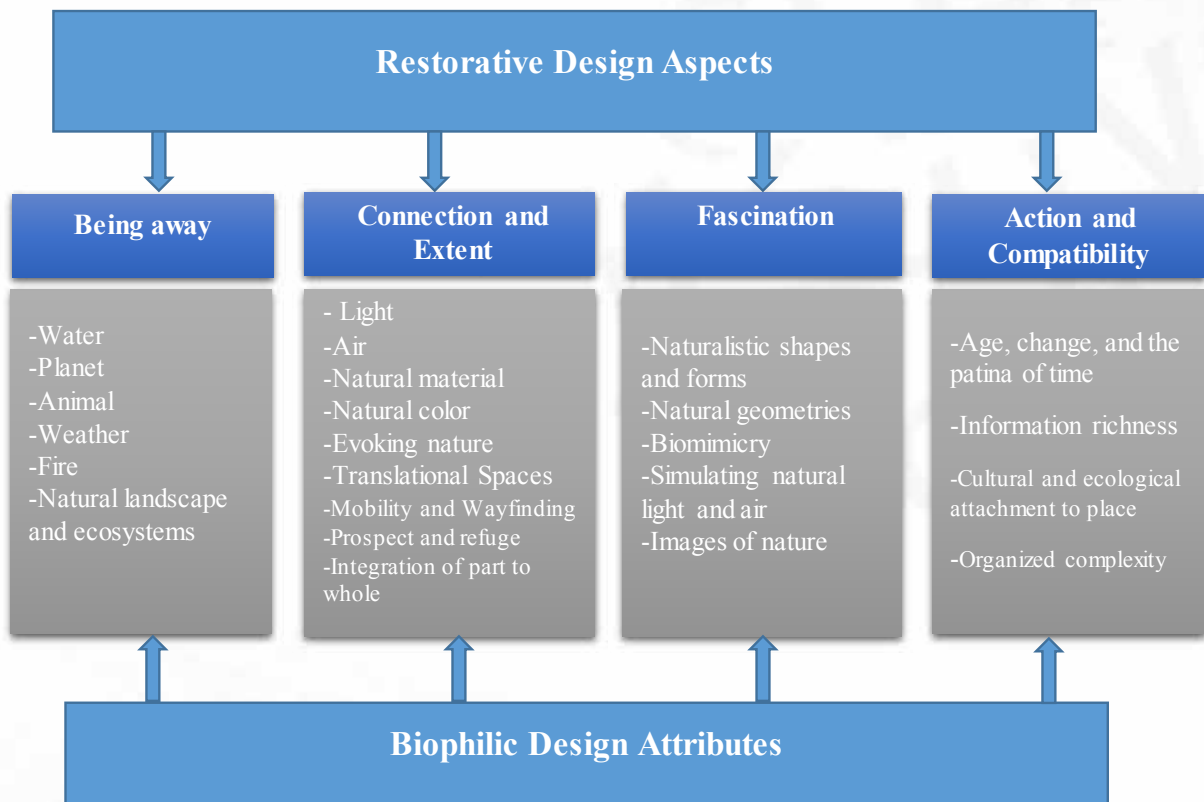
Restorative Design Aspects

Being away

-Water
-Planet
-Animal
-Weather
-Fire
-Natural landscape and ecosystems

Connection and Extent

- Light
-Air
-Natural material
-Natural color
-Evoking nature
-Translational Spaces
-Mobility and Wayfinding
-Prospect and refuge
-Integration of part to whole

Fascination

-Naturalistic shapes and forms
-Natural geometries
-Biomimicry
-Simulating natural light and air
-Images of nature

Action and Compatibility

-Age, change, and the patina of time
-Information richness
-Cultural and ecological attachment to place
-Organized complexity

Biophilic Design Attributes